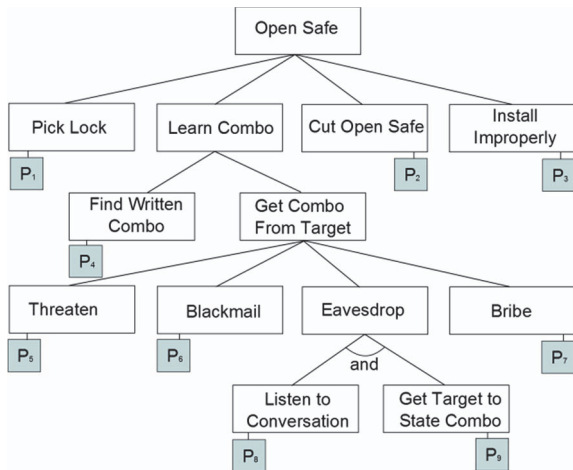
Open Safe

Pick Lock

$P_1$

Learn Combo

Cut Open Safe

$P_2$

Install Improperly

$P_3$

Find Written Combo

$P_4$

Get Combo From Target

Threaten

$P_5$

Blackmail

$P_6$

Eavesdrop

and

Bribe

$P_7$

Listen to Conversation

$P_8$

Get Target to State Combo

$P_9$